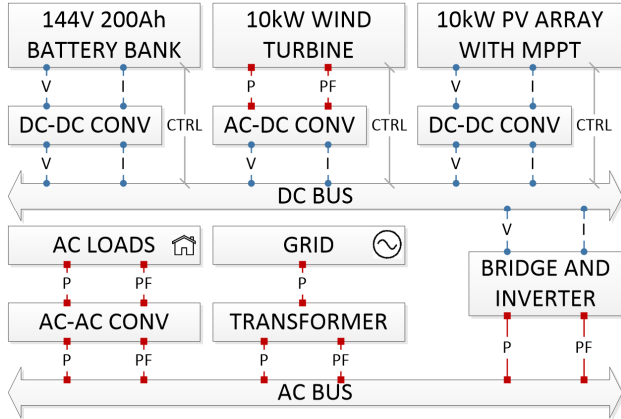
144V 200Ah BATTERY BANK

10kW WIND TURBINE

10kW PV ARRAY WITH MPPT

V
I
DC-DC CONV
V
I
CTRL

P
PF
AC-DC CONV
V
I
CTRL

V
I
DC-DC CONV
V
I
CTRL

DC BUS

AC LOADS

GRID

V
I
BRIDGE AND INVERTER

P
PF
AC-AC CONV
P
PF

P
TRANSFORMER
P
PF

P
PF

AC BUS